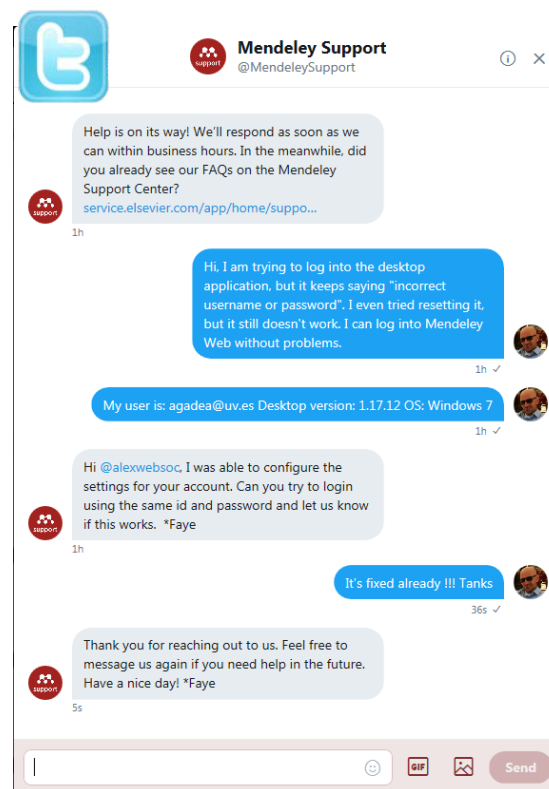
Mendeley Support
@MendeleySupport

support

Help is on its way! We'll respond as soon as we can within business hours. In the meanwhile, did you already see our FAQs on the Mendeley Support Center?
service.elsevier.com/app/home/suppo...

support
1h

Hi, I am trying to log into the desktop application, but it keeps saying "incorrect username or password". I even tried resetting it, but it still doesn't work. I can log into Mendeley Web without problems.

1h ✓

My user is: agadea@uv.es Desktop version: 1.17.12 OS: Windows 7

1h ✓

Hi @alexwebsoc, I was able to configure the settings for your account. Can you try to login using the same id and password and let us know if this works. *Faye

support
1h

It's fixed already !!! Tanks

36s ✓

Thank you for reaching out to us. Feel free to message us again if you need help in the future. Have a nice day! *Faye

support
5s

GIF
Send